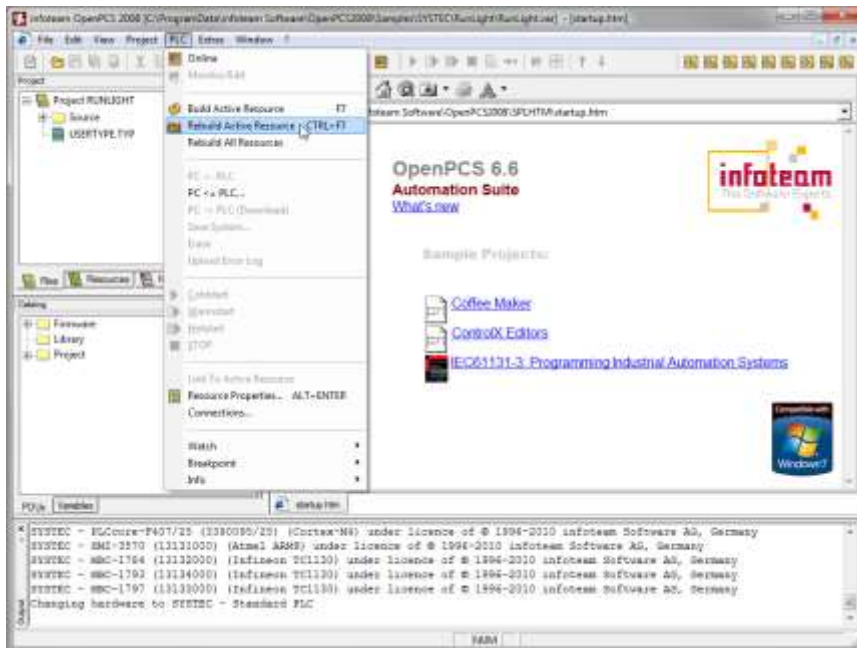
infoteam OpenPCS 2008 [C:\ProgramData\infoteam Software\OpenPCS2008\Samples\SYSTEC\RunLight\RunLight.var] - [startup.htm]

File Edit View Project PLC Extras Window ?

Project

Project RUNLIGHT
Source
USERTYPE.TYP

Online
Monitor/Edit

Build Active Resource F7
Rebuild Active Resource CTRL+F7
Rebuild All Resources

PC -> PLC
PC <-> PLC...
PC -> PLC (Download)
Save System...
Erase
Upload Error Log

Coldstart
Warmstart
Hotstart
STOP

Link To Active Resource
Resource Properties... ALT+ENTER
Connections...

Watch
Breakpoint
Info

infoteam Software\OpenPCS2008\SPCHTM\startup.htm

OpenPCS 6.6
Automation Suite
What's new

infoteam
The Software Experts

Sample Projects:

Coffee Maker
ControlX Editors
IEC61131-3: Programming Industrial Automation Systems

Compatible with
Windows7

Files Resources

Catalog
Firmware
Library
Project

POUs Variables

startup.htm

SYSTEC - PLCcore-F407/25 (3380095/25) (Cortex-M4) under licence of © 1996-2010 infoteam Software AG, Germany
SYSTEC - SMS-3570 (13131000) (Atmel ARM9) under licence of © 1996-2010 infoteam Software AG, Germany
SYSTEC - MBC-1764 (13132000) (Infineon TC1130) under licence of © 1996-2010 infoteam Software AG, Germany
SYSTEC - MBC-1792 (13134000) (Infineon TC1130) under licence of © 1996-2010 infoteam Software AG, Germany
SYSTEC - MBC-1797 (13133000) (Infineon TC1130) under licence of © 1996-2010 infoteam Software AG, Germany
Changing hardware to SYSTEC - Standard PLC

Output

NUM